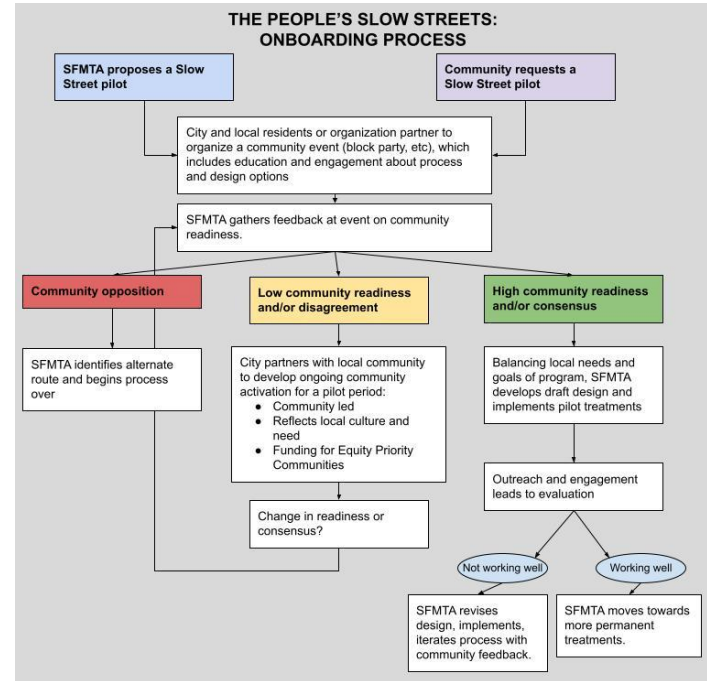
THE PEOPLE'S SLOW STREETS: ONBOARDING PROCESS

SFMTA proposes a Slow Street pilot

Community requests a Slow Street pilot

City and local residents or organization partner to organize a community event (block party, etc), which includes education and engagement about process and design options

SFMTA gathers feedback at event on community readiness.

Community opposition

Low community readiness and/or disagreement

High community readiness and/or consensus

SFMTA identifies alternate route and begins process over

City partners with local community to develop ongoing community activation for a pilot period:
- Community led
- Reflects local culture and need
- Funding for Equity Priority Communities

Balancing local needs and goals of program, SFMTA develops draft design and implements pilot treatments

Change in readiness or consensus?

Outreach and engagement leads to evaluation

Not working well

Working well

SFMTA revises design, implements, iterates process with community feedback.

SFMTA moves towards more permanent treatments.